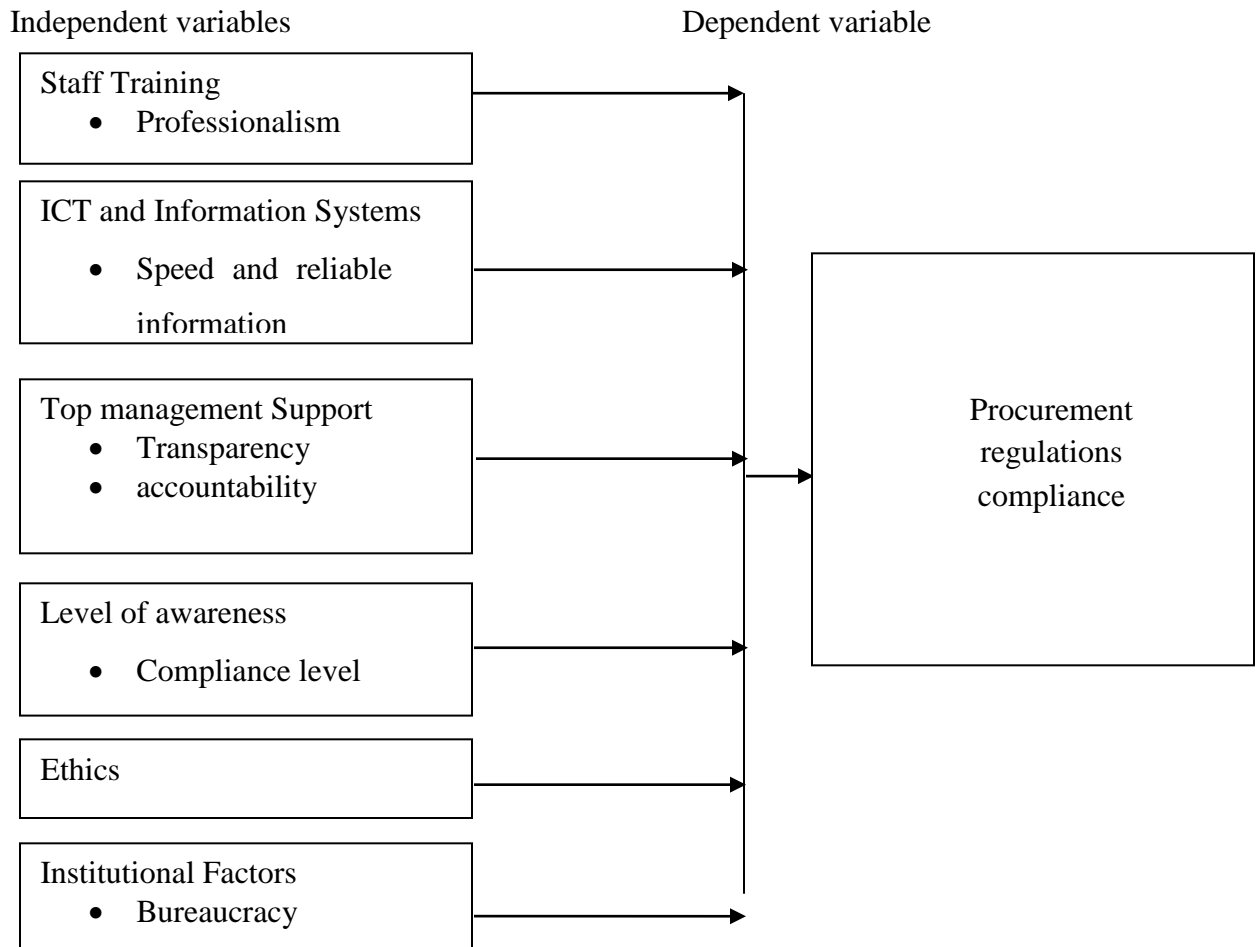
Independent variables

Dependent variable

Staff Training
- Professionalism

ICT and Information Systems
- Speed and reliable information

Top management Support
- Transparency
- accountability

Level of awareness
- Compliance level

Ethics

Institutional Factors
- Bureaucracy

Procurement regulations compliance